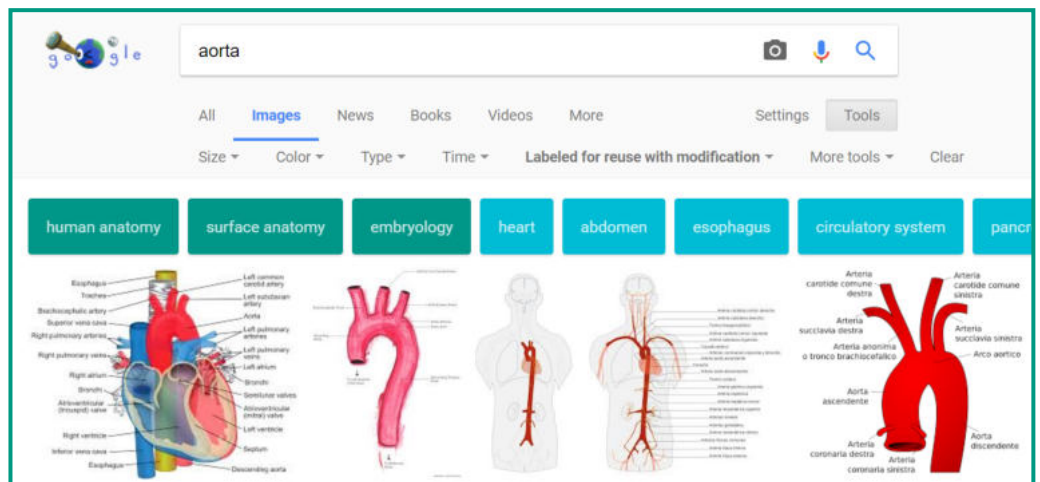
google

aorta

All Images News Books Videos More Settings Tools

Size ▾ Color ▾ Type ▾ Time ▾ Labeled for reuse with modification ▾ More tools ▾ Clear

human anatomy surface anatomy embryology heart abdomen esophagus circulatory system pancr

Esophagus
Trachea
Brachiocephalic artery
Superior vena cava
Right pulmonary arteries
Right pulmonary veins
Right atrium
Bronchi
Atrioventricular (tricuspid) valve
Right ventricle
Inferior vena cava
Esophagus
Left common carotid artery
Left subclavian artery
Aorta
Left pulmonary arteries
Left pulmonary veins
Left atrium
Bronchi
Semilunar valves
Atrioventricular (mitral) valve
Left ventricle
Septum
Descending aorta

Arteria carotide comune destra
Arteria succlavia destra
Arteria anonima o tronco brachiocefalico
Aorta ascendente
Arteria coronaria destra
Arteria coronaria sinistra
Arteria carotide comune sinistra
Arteria succlavia sinistra
Arco aortico
Aorta discendente